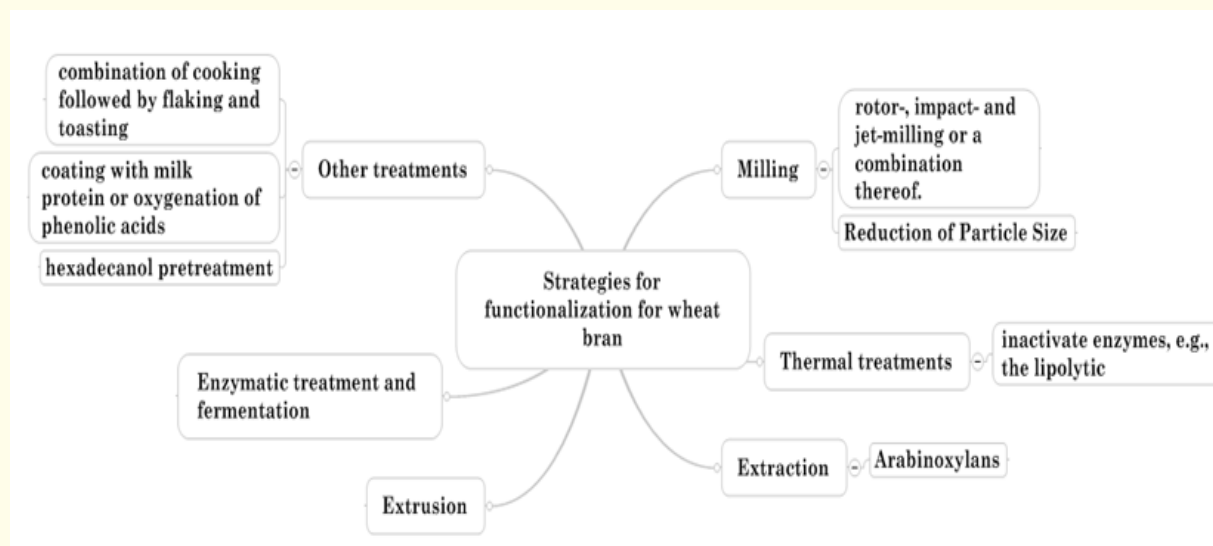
Strategies for functionalization for wheat bran

Other treatments

combination of cooking followed by flaking and toasting

coating with milk protein or oxygenation of phenolic acids

hexadecanol pretreatment

Milling

rotor-, impact- and jet-milling or a combination thereof.

Reduction of Particle Size

Thermal treatments

inactivate enzymes, e.g., the lipolytic

Extraction

Arabinoxylans

Enzymatic treatment and fermentation

Extrusion